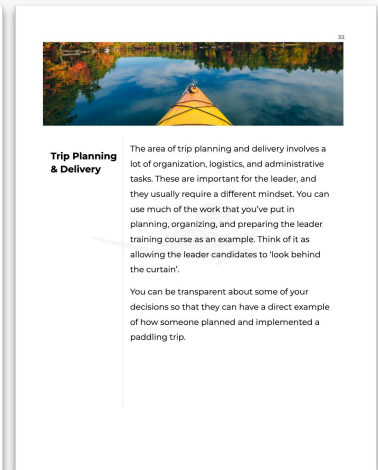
33

Trip Planning & Delivery

The area of trip planning and delivery involves a lot of organization, logistics, and administrative tasks. These are important for the leader, and they usually require a different mindset. You can use much of the work that you've put in planning, organizing, and preparing the leader training course as an example. Think of it as allowing the leader candidates to 'look behind the curtain'.

You can be transparent about some of your decisions so that they can have a direct example of how someone planned and implemented a paddling trip.